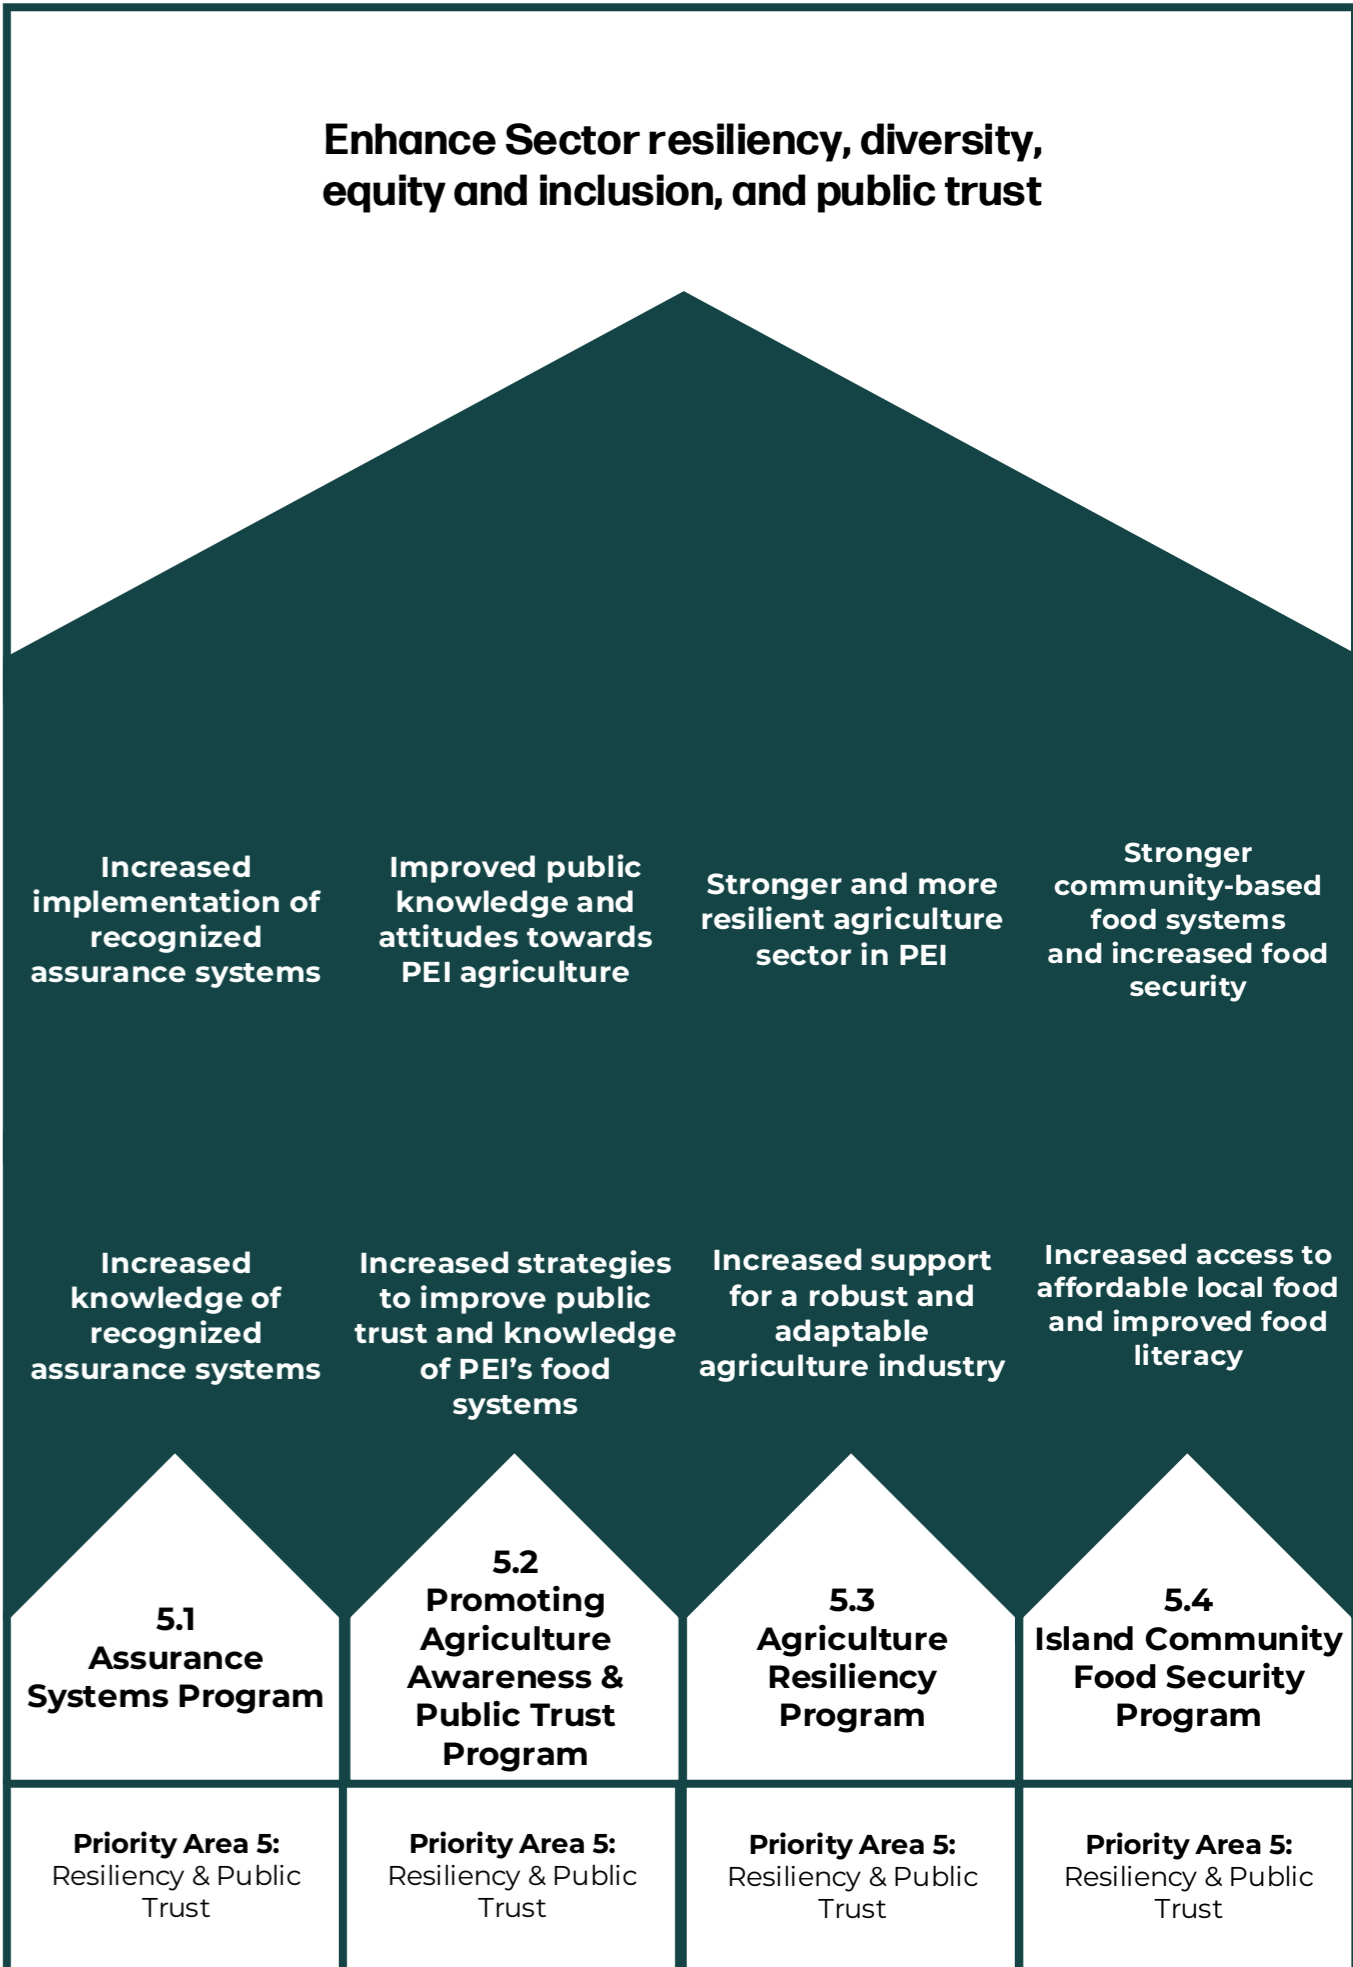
Enhance Sector resiliency, diversity, equity and inclusion, and public trust

Increased implementation of recognized assurance systems

Improved public knowledge and attitudes towards PEI agriculture

Stronger and more resilient agriculture sector in PEI

Stronger community-based food systems and increased food security

Increased knowledge of recognized assurance systems

Increased strategies to improve public trust and knowledge of PEI's food systems

Increased support for a robust and adaptable agriculture industry

Increased access to affordable local food and improved food literacy

5.1 Assurance Systems Program

5.2 Promoting Agriculture Awareness & Public Trust Program

5.3 Agriculture Resiliency Program

5.4 Island Community Food Security Program

Priority Area 5: Resiliency & Public Trust

Priority Area 5: Resiliency & Public Trust

Priority Area 5: Resiliency & Public Trust

Priority Area 5: Resiliency & Public Trust